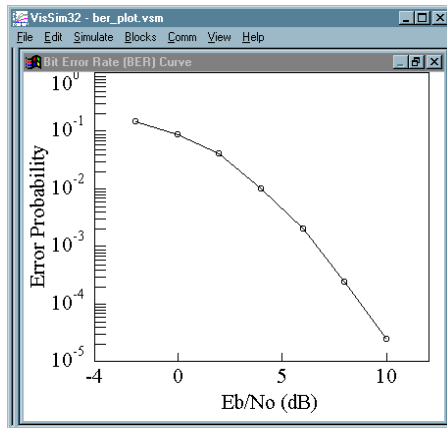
VisSim32 - ber_plot.vsm

File Edit Simulate Blocks Comm View Help

Bit Error Rate (BER) Curve

$10^0$

$10^{-1}$

$10^{-2}$

$10^{-3}$

$10^{-4}$

$10^{-5}$

Error Probability

-4

0

5

10

Eb/No (dB)